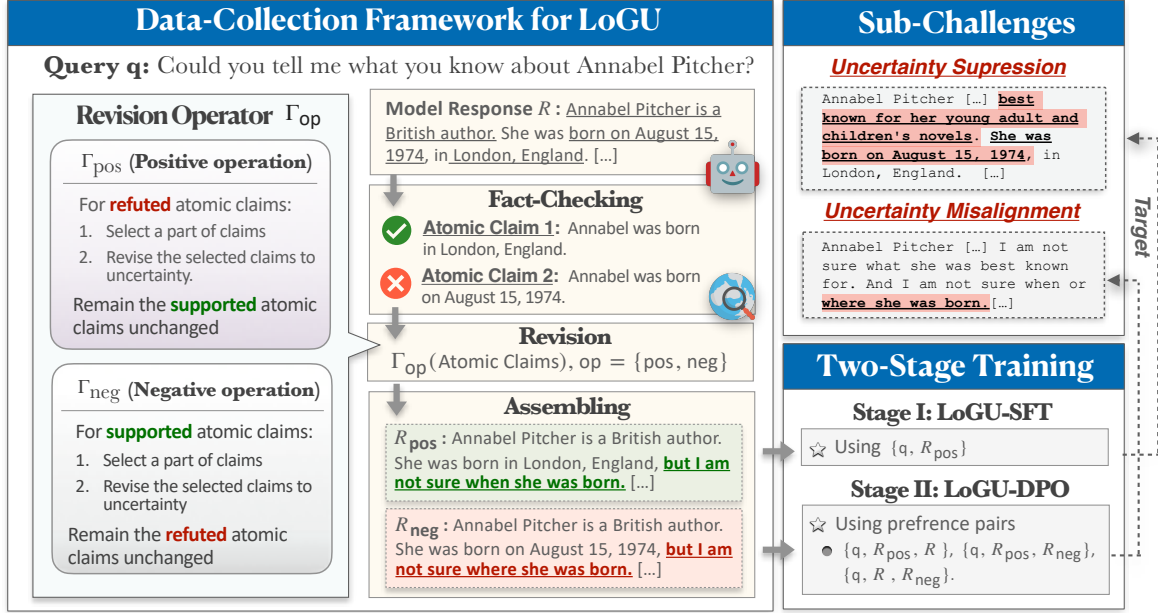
Data-Collection Framework for LoGU

Query q: Could you tell me what you know about Annabel Pitcher?

Revision Operator $\Gamma_{op}$

$\Gamma_{pos}$ (Positive operation)

For refuted atomic claims:
1. Select a part of claims
2. Revise the selected claims to uncertainty.

Remain the supported atomic claims unchanged

$\Gamma_{neg}$ (Negative operation)

For supported atomic claims:
1. Select a part of claims
2. Revise the selected claims to uncertainty

Remain the refuted atomic claims unchanged

Model Response $R$ : Annabel Pitcher is a British author. She was born on August 15, 1974, in London, England. […]

Fact-Checking

Atomic Claim 1: Annabel was born in London, England.

Atomic Claim 2: Annabel was born on August 15, 1974.

Revision

$\Gamma_{op}$(Atomic Claims), op = {pos, neg}

Assembling

$R_{pos}$ : Annabel Pitcher is a British author. She was born in London, England, but I am not sure when she was born. […]

$R_{neg}$ : Annabel Pitcher is a British author. She was born on August 15, 1974, but I am not sure where she was born. […]

Sub-Challenges

Uncertainty Supression

Annabel Pitcher […] best known for her young adult and children's novels. She was born on August 15, 1974, in London, England. […]

Uncertainty Misalignment

Annabel Pitcher […] I am not sure what she was best known for. And I am not sure when or where she was born.[…]

Target

Two-Stage Training

Stage I: LoGU-SFT

Using {q, $R_{pos}$}

Stage II: LoGU-DPO

Using prefrence pairs

{q, $R_{pos}$, $R$ }, {q, $R_{pos}$, $R_{neg}$}, {q, $R$ , $R_{neg}$}.